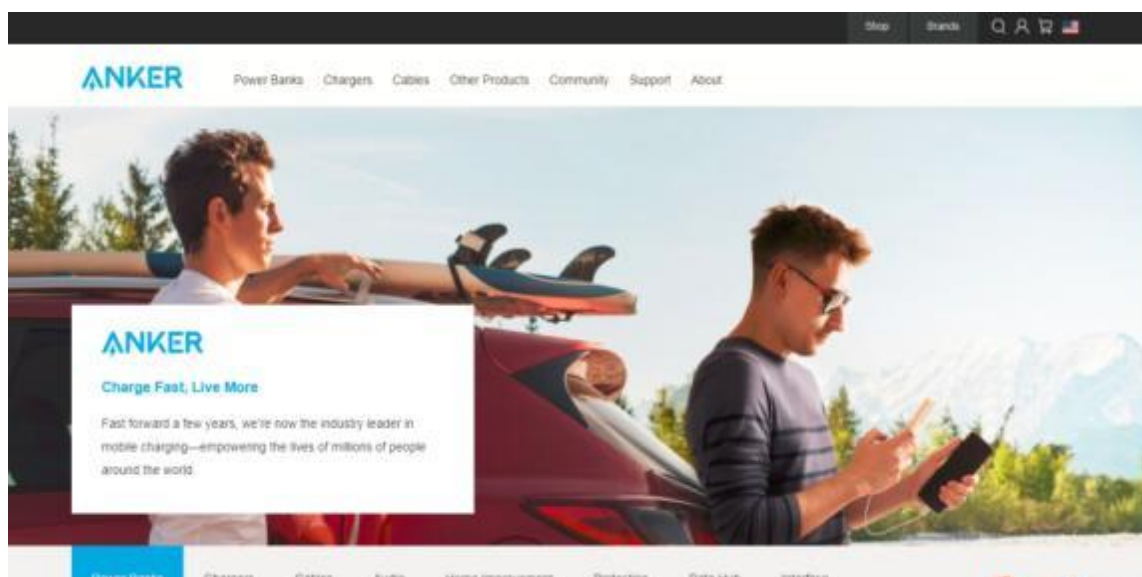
Shop Brands

ANKER Power Banks Chargers Cables Other Products Community Support About

ANKER

Charge Fast, Live More

Fast forward a few years, we're now the industry leader in mobile charging—empowering the lives of millions of people around the world.

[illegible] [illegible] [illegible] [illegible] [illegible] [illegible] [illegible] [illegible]